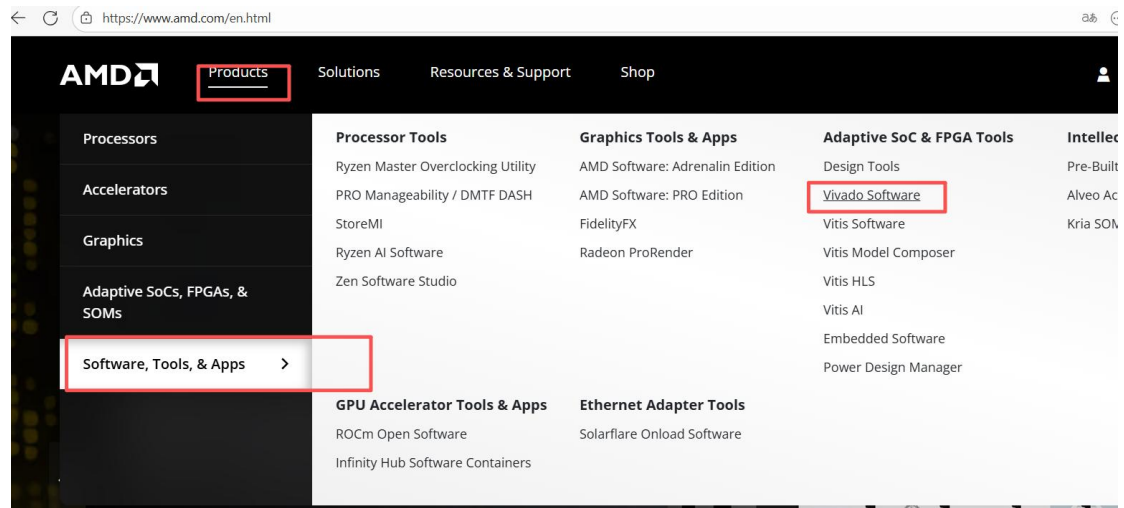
https://www.amd.com/en.html

aあ

AMD

Products

Solutions

Resources & Support

Shop

Processors

Accelerators

Graphics

Adaptive SoCs, FPGAs, & SOMs

Software, Tools, & Apps

Processor Tools

Ryzen Master Overclocking Utility

PRO Manageability / DMTF DASH

StoreMI

Ryzen AI Software

Zen Software Studio

Graphics Tools & Apps

AMD Software: Adrenalin Edition

AMD Software: PRO Edition

FidelityFX

Radeon ProRender

Adaptive SoC & FPGA Tools

Design Tools

Vivado Software

Vitis Software

Vitis Model Composer

Vitis HLS

Vitis AI

Embedded Software

Power Design Manager

Intelle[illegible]

Pre-Built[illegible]

Alveo Ac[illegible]

Kria SOM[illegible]

GPU Accelerator Tools & Apps

ROCm Open Software

Infinity Hub Software Containers

Ethernet Adapter Tools

Solarflare Onload Software